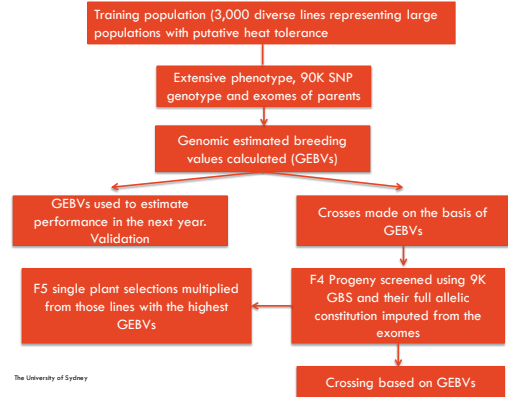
Training population (3,000 diverse lines representing large populations with putative heat tolerance

Extensive phenotype, 90K SNP genotype and exomes of parents

Genomic estimated breeding values calculated (GEBVs)

GEBVs used to estimate performance in the next year. Validation

Crosses made on the basis of GEBVs

F5 single plant selections multiplied from those lines with the highest GEBVs

F4 Progeny screened using 9K GBS and their full allelic constitution imputed from the exomes

The University of Sydney

Crossing based on GEBVs